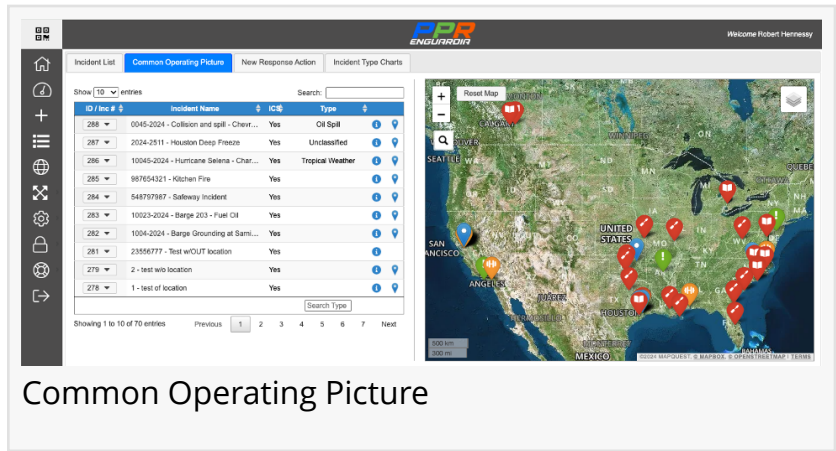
PPR ENGUARDIA

Welcome Robert Hennessy

Incident List | Common Operating Picture | New Response Action | Incident Type Charts

Show 10 entries

Search:

| ID / Inc # | Incident Name | ICS | Type | | |
|---|---|---|---|---|---|
| 288 | 0045-2024 - Collision and spill - Chevr... | Yes | Oil Spill | | |
| 287 | 2024-2511 - Houston Deep Freeze | Yes | Unclassified | | |
| 286 | 10045-2024 - Hurricane Selena - Char... | Yes | Tropical Weather | | |
| 285 | 987654321 - Kitchen Fire | Yes | | | |
| 284 | 548797987 - Safeway Incident | Yes | | | |
| 283 | 10023-2024 - Barge 203 - Fuel Oil | Yes | | | |
| 282 | 1004-2024 - Barge Grounding at Sami... | Yes | | | |
| 281 | 23556777 - Test w/OUT location | Yes | | | |
| 279 | 2 - test w/o location | Yes | | | |
| 278 | 1 - test of location | Yes | | | |

Search Type

Showing 1 to 10 of 70 entries

Previous 1 2 3 4 5 6 7 Next

Reset Map

CALGARY WINNIPEG SEATTLE QUEBEC UNITED STATES SAN FRANCISCO ANGELES JUAREZ HOUSTON MEXICO BAHAMAS

500 km
300 mi

©2024 MAPQUEST, © MAPBOX, © OPENSTREETMAP · TERMS

Common Operating Picture